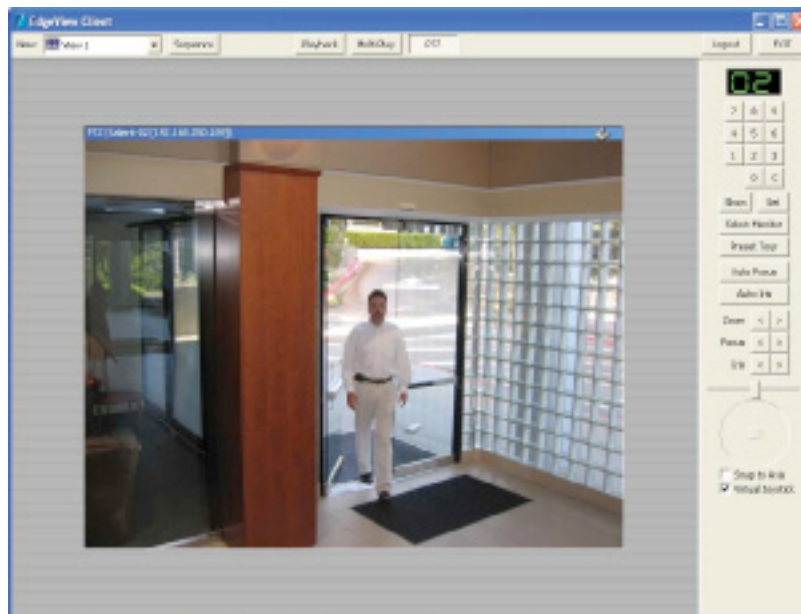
EdgeView Client

View View 1 Sequence Playback MultiDisp Logout Exit

02

7 8 9
4 5 6
1 2 3
0 C

Shot Set
Select Monitor
Preset Tour
Auto Focus
Auto Iris

Zoom < >
Focus < >
Iris < >

Snap to Axis
Virtual Joystick

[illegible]